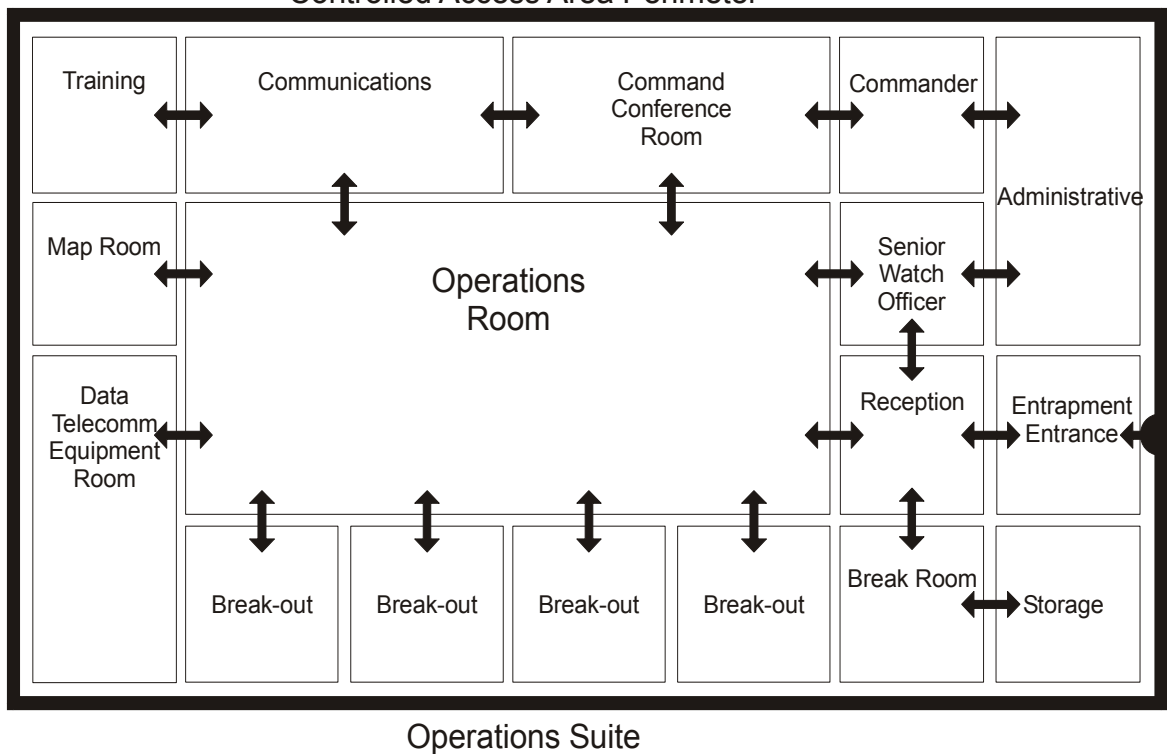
Controlled Access Area Perimeter

Training

Communications

Command Conference Room

Commander

Administrative

Map Room

Operations Room

Senior Watch Officer

Data Telecomm Equipment Room

Reception

Entrapment Entrance

Break-out

Break-out

Break-out

Break-out

Break Room

Storage

Operations Suite